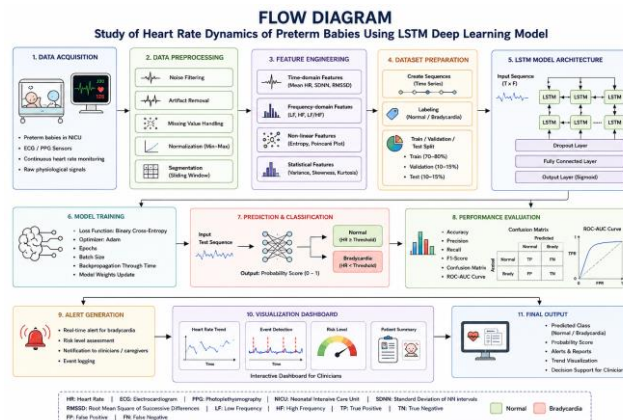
FLOW DIAGRAM
Study of Heart Rate Dynamics of Preterm Babies Using LSTM Deep Learning Model

1. DATA ACQUISITION
• Preterm babies in NICU
• ECG / PPG Sensors
• Continuous heart rate monitoring
• Raw physiological signals

2. DATA PREPROCESSING
Noise Filtering
Artifact Removal
Missing Value Handling
Normalization (Min-Max)
Segmentation (Sliding Window)

3. FEATURE ENGINEERING
Time-domain Features (Mean HR, SDNN, RMSSD)
Frequency-domain Features (LF, HF, LF/HF)
Non-linear Features (Entropy, Poincaré Plot)
Statistical Features (Variance, Skewness, Kurtosis)

4. DATASET PREPARATION
Create Sequences (Time Series)
Labeling (Normal / Bradycardia)
Train / Validation / Test Split
• Train (70–80%)
• Validation (10–15%)
• Test (10–15%)

5. LSTM MODEL ARCHITECTURE
Input Sequence (T × F)
LSTM LSTM LSTM
LSTM LSTM LSTM
Dropout Layer
Fully Connected Layer
Output Layer (Sigmoid)

6. MODEL TRAINING
• Loss Function: Binary Cross-Entropy
• Optimizer: Adam
• Epochs
• Batch Size
• Backpropagation Through Time
• Model Weights Update

7. PREDICTION & CLASSIFICATION
Input Test Sequence
Normal (HR ≥ Threshold)
Bradycardia (HR < Threshold)
Output: Probability Score (0 – 1)

8. PERFORMANCE EVALUATION
• Accuracy
• Precision
• Recall
• F1-Score
• Confusion Matrix
• ROC-AUC Curve

Confusion Matrix
Predicted

| Actual | Normal | Brady |
|---|---|---|
| Normal | TN | FP |
| Brady | FN | TP |

ROC-AUC Curve
TPR
FPR

9. ALERT GENERATION
• Real-time alert for bradycardia
• Risk level assessment
• Notification to clinicians / caregivers
• Event logging

10. VISUALIZATION DASHBOARD
Heart Rate Trend
Time
Event Detection
Time
Risk Level
Patient Summary
Interactive Dashboard for Clinicians

11. FINAL OUTPUT
• Predicted Class (Normal / Bradycardia)
• Probability Score
• Alerts & Reports
• Trend Visualization
• Decision Support for Clinicians

HR: Heart Rate | ECG: Electrocardiogram | PPG: Photoplethysmography | NICU: Neonatal Intensive Care Unit | SDNN: Standard Deviation of NN intervals
RMSSD: Root Mean Square of Successive Differences | LF: Low Frequency | HF: High Frequency | TP: True Positive | TN: True Negative
FP: False Positive | FN: False Negative

Normal
Bradycardia